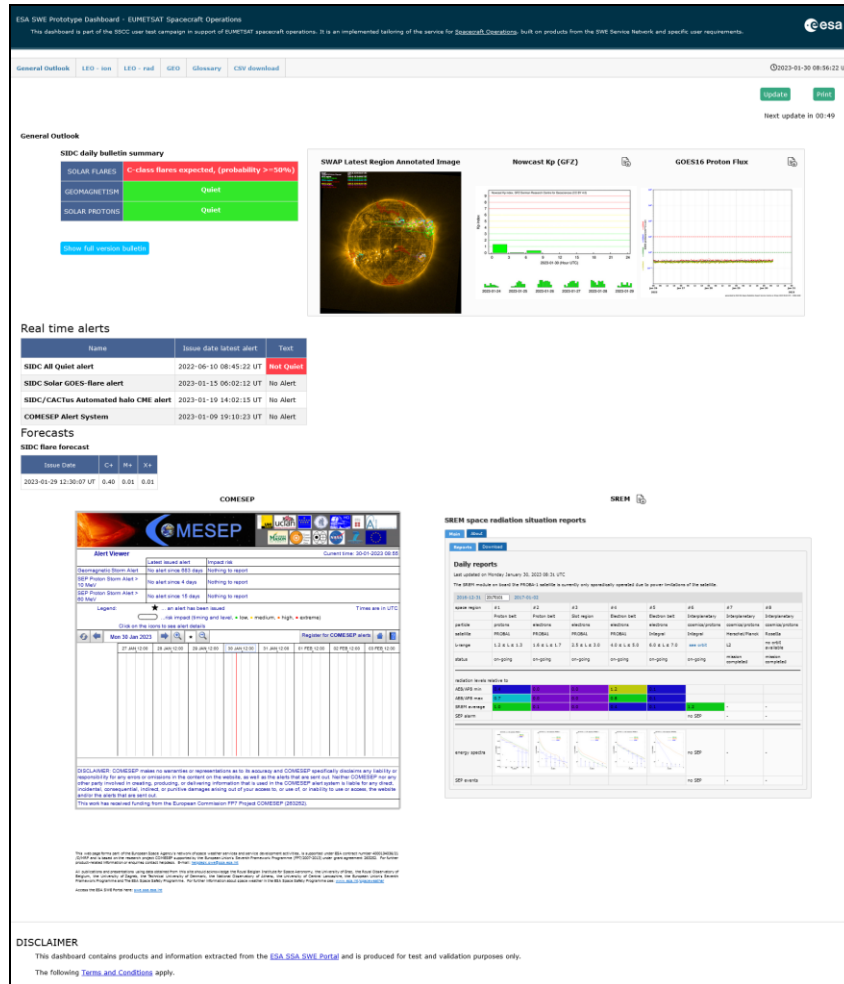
ESA SWE Prototype Dashboard - EUMETSAT Spacecraft Operations

This dashboard is part of the SSCC user test campaign in support of EUMETSAT spacecraft operations. It is an implemented tailoring of the service for Spacecraft Operations, built on products from the SWE Service Network and specific user requirements.

esa

General Outlook | LEO - ion | LEO - rad | GEO | Glossary | CSV download

2023-01-30 08:56:22 U

Update | Print

Next update in 00:49

General Outlook

SIDC daily bulletin summary

| SOLAR FLARES | C-class flares expected, (probability >=50%) |
|---|---|
| GEOMAGNETISM | Quiet |
| SOLAR PROTONS | Quiet |

Show full version bulletin

SWAP Latest Region Annotated Image

Nowcast Kp (GFZ)

GOES16 Proton Flux

Real time alerts

| Name | Issue date latest alert | Text |
|---|---|---|
| SIDC All Quiet alert | 2022-06-10 08:45:22 UT | Not Quiet |
| SIDC Solar GOES-flare alert | 2023-01-15 06:02:12 UT | No Alert |
| SIDC/CACTus Automated halo CME alert | 2023-01-19 14:02:15 UT | No Alert |
| COMESEP Alert System | 2023-01-09 19:10:23 UT | No Alert |

Forecasts

SIDC flare forecast

| Issue Date | C+ | M+ | X+ |
|---|---|---|---|
| 2023-01-29 12:30:07 UT | 0.40 | 0.01 | 0.01 |

COMESEP

COMESEP

Alert Viewer

Current time: 30-01-2023 08:56

| | Latest issued alert | Impact risk |
|---|---|---|
| Geomagnetic Storm Alert | No alert since 863 days | Nothing to report |
| SEP Proton Storm Alert > 10 MeV | No alert since 4 days | Nothing to report |
| SEP Proton Storm Alert > 60 MeV | No alert since 18 days | Nothing to report |

Legend: ★ ...an alert has been issued

Times are in UTC

...risk impact (timing and level, • low, • medium, • high, • extreme)

Click on the icons to see alert details

Mon 30 Jan 2023

Register for COMESEP alerts

27 JAN 12:00 | 28 JAN 12:00 | 29 JAN 12:00 | 30 JAN 12:00 | 31 JAN 12:00 | 01 FEB 12:00 | 02 FEB 12:00 | 03 FEB 12:00

DISCLAIMER: COMESEP makes no warranties or representations as to its accuracy and COMESEP specifically disclaims any liability or responsibility for any errors or omissions in the content on the website, as well as the alerts that are sent out. Neither COMESEP nor any other party involved in creating, producing, or delivering information that is used in the COMESEP alert system is liable for any direct, incidental, consequential, indirect, or punitive damages arising out of your access to, or use of, or inability to use or access, the website and/or the alerts that are sent out.

This work has received funding from the European Commission FP7 Project COMESEP (263252).

SREM

SREM space radiation situation reports

Daily reports

Last updated on Monday January 30, 2023 08:31 UTC

The SREM module on board the PROBA-1 satellite is currently only sporadically operated due to power limitations of the satellite.

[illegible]

DISCLAIMER

This dashboard contains products and information extracted from the ESA SSA SWE Portal and is produced for test and validation purposes only.

The following Terms and Conditions apply.